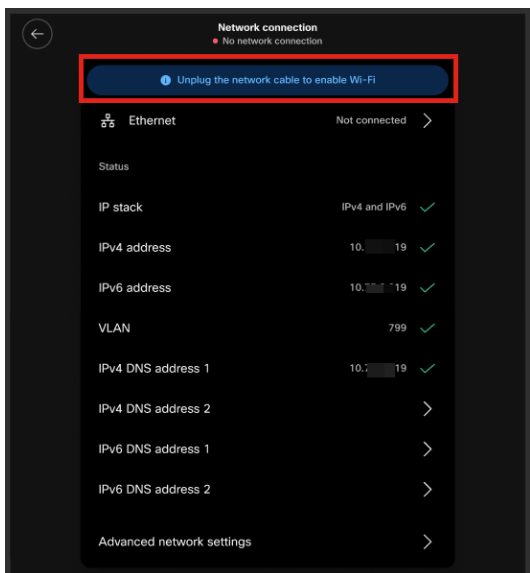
Network connection
• No network connection

Unplug the network cable to enable Wi-Fi

Ethernet Not connected

Status

IP stack IPv4 and IPv6

IPv4 address 10.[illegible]19

IPv6 address 10.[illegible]19

VLAN 799

IPv4 DNS address 1 10.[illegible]19

IPv4 DNS address 2

IPv6 DNS address 1

IPv6 DNS address 2

Advanced network settings